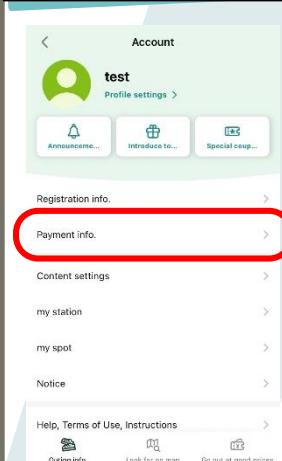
Account

test

Profile settings >

Announceme...

Introduce to...

Special coup...

Registration info.

Payment info.

Content settings

my station

my spot

Notice

Help, Terms of Use, Instructions

Ousign info

Look for on map

Go out at good prices